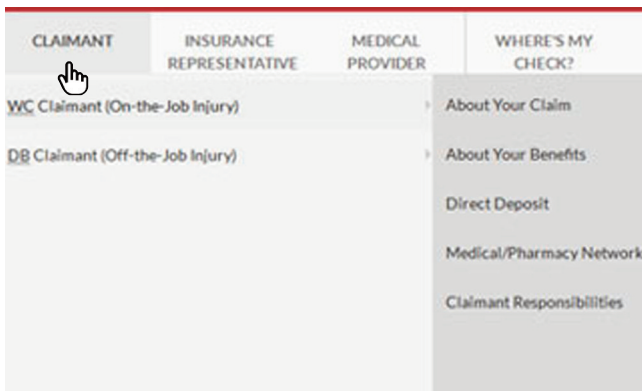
CLAIMANT

INSURANCE REPRESENTATIVE

MEDICAL PROVIDER

WHERE'S MY CHECK?

WC Claimant (On-the-Job Injury)

DB Claimant (Off-the-Job Injury)

About Your Claim

About Your Benefits

Direct Deposit

Medical/Pharmacy Network

Claimant Responsibilities